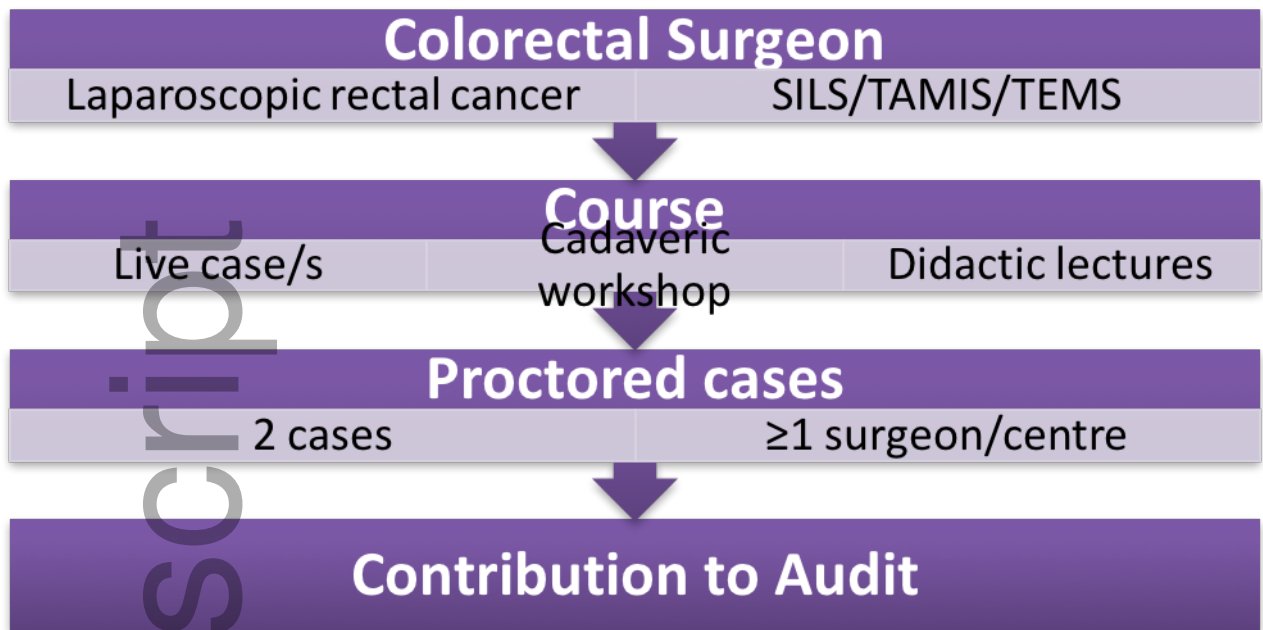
Colorectal Surgeon

| Laparoscopic rectal cancer | SILS/TAMIS/TEMS |
|---|---|

Course

| Live case/s | Cadaveric workshop | Didactic lectures |
|---|---|---|

Proctored cases

| 2 cases | ≥1 surgeon/centre |
|---|---|

Contribution to Audit

script